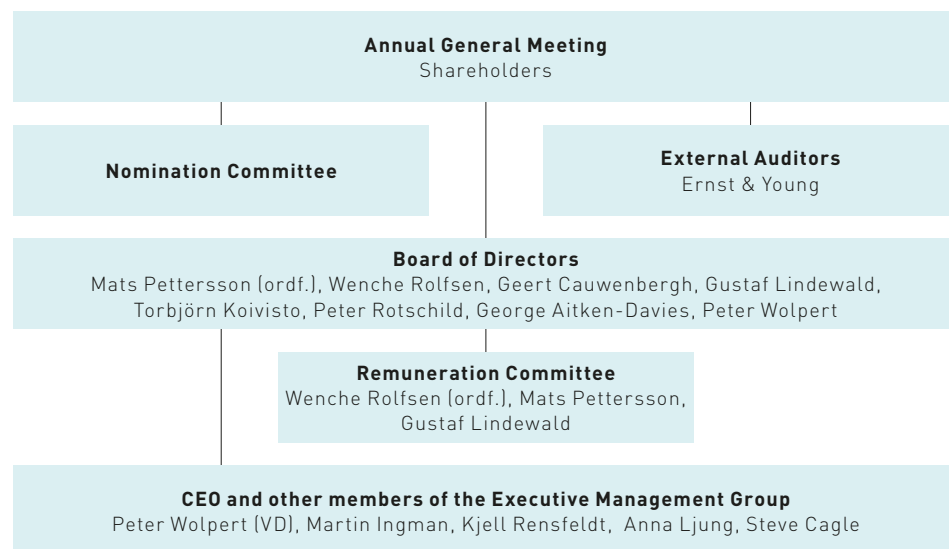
Annual General Meeting
Shareholders

Nomination Committee

External Auditors
Ernst & Young

Board of Directors
Mats Pettersson (ordf.), Wenche Rolfsen, Geert Cauwenbergh, Gustaf Lindewald, Torbjörn Koivisto, Peter Rotschild, George Aitken-Davies, Peter Wolpert

Remuneration Committee
Wenche Rolfsen (ordf.), Mats Pettersson, Gustaf Lindewald

CEO and other members of the Executive Management Group
Peter Wolpert (VD), Martin Ingman, Kjell Rensfeldt, Anna Ljung, Steve Cagle